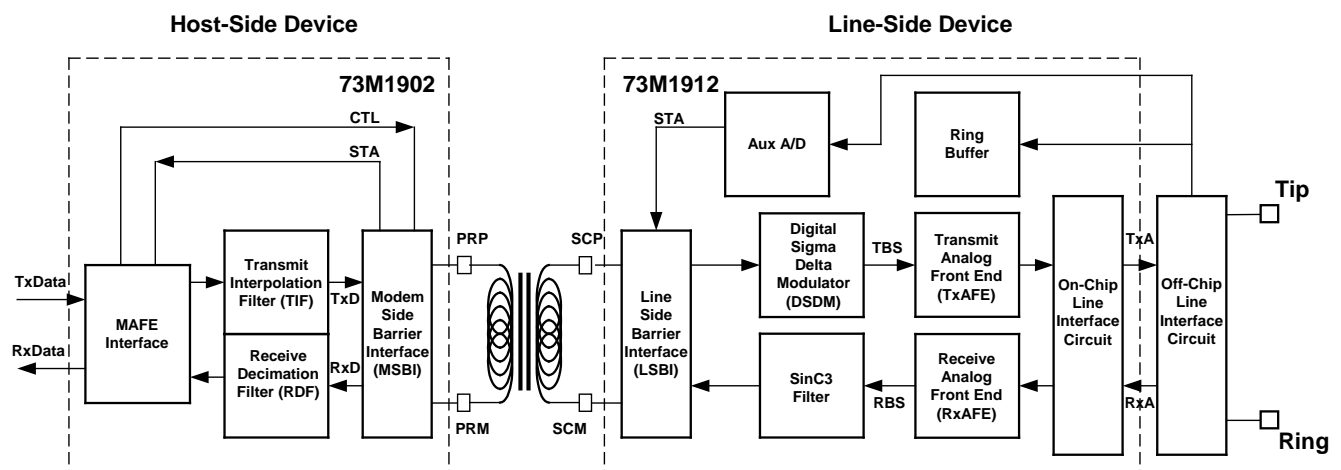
Host-Side Device

Line-Side Device

73M1902

CTL

STA

TxData

RxData

MAFE Interface

Transmit Interpolation Filter (TIF)

Receive Decimation Filter (RDF)

TxD

RxD

Modem Side Barrier Interface (MSBI)

PRP

PRM

SCP

SCM

73M1912

STA

Aux A/D

Ring Buffer

Line Side Barrier Interface (LSBI)

Digital Sigma Delta Modulator (DSDM)

TBS

Transmit Analog Front End (TxAFE)

SinC3 Filter

RBS

Receive Analog Front End (RxAFE)

On-Chip Line Interface Circuit

TxA

RxA

Off-Chip Line Interface Circuit

Tip

Ring